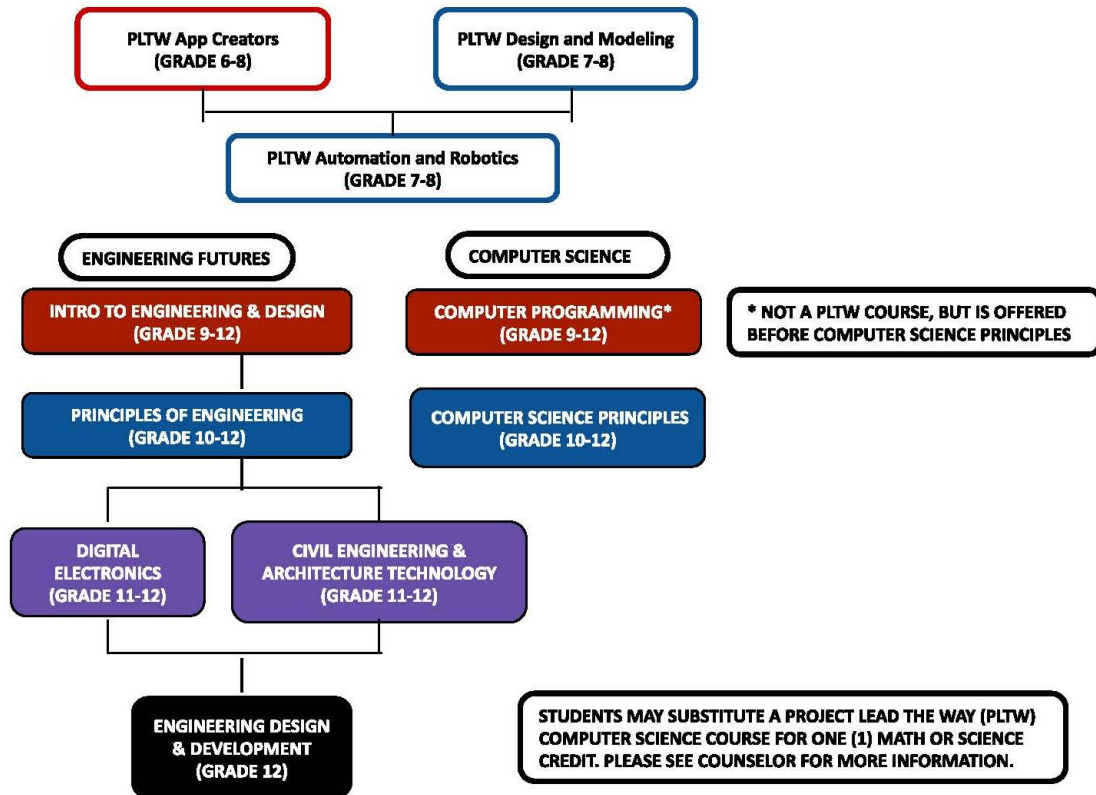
PLTW App Creators
(GRADE 6-8)

PLTW Design and Modeling
(GRADE 7-8)

PLTW Automation and Robotics
(GRADE 7-8)

ENGINEERING FUTURES

COMPUTER SCIENCE

INTRO TO ENGINEERING & DESIGN
(GRADE 9-12)

COMPUTER PROGRAMMING*
(GRADE 9-12)

* NOT A PLTW COURSE, BUT IS OFFERED BEFORE COMPUTER SCIENCE PRINCIPLES

PRINCIPLES OF ENGINEERING
(GRADE 10-12)

COMPUTER SCIENCE PRINCIPLES
(GRADE 10-12)

DIGITAL ELECTRONICS
(GRADE 11-12)

CIVIL ENGINEERING & ARCHITECTURE TECHNOLOGY
(GRADE 11-12)

ENGINEERING DESIGN & DEVELOPMENT
(GRADE 12)

STUDENTS MAY SUBSTITUTE A PROJECT LEAD THE WAY (PLTW) COMPUTER SCIENCE COURSE FOR ONE (1) MATH OR SCIENCE CREDIT. PLEASE SEE COUNSELOR FOR MORE INFORMATION.